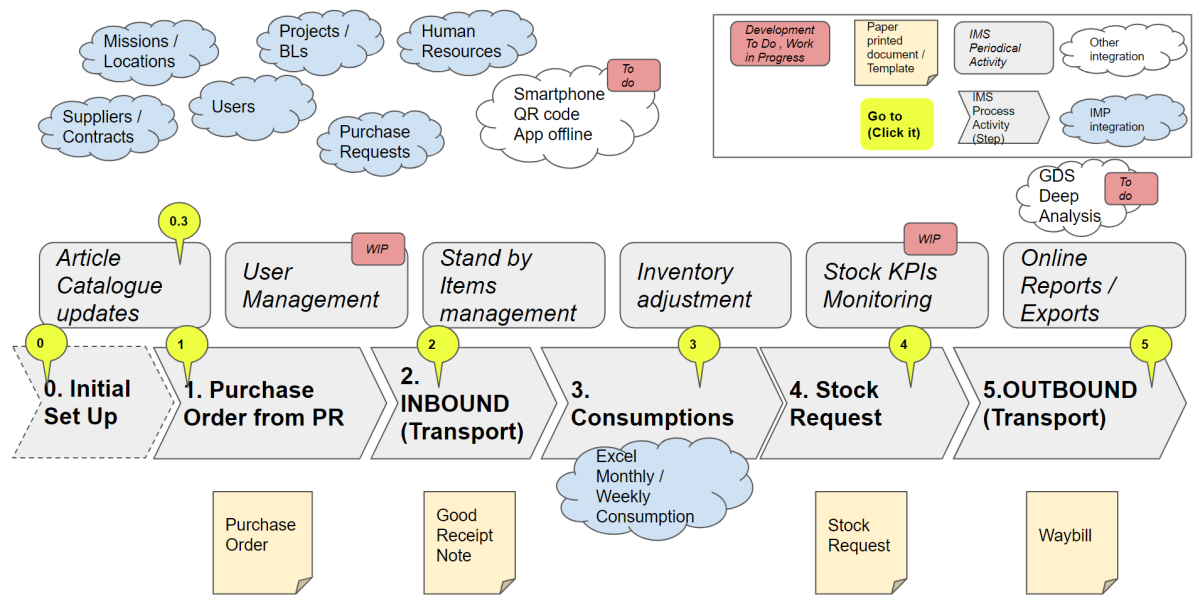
Missions / Locations

Projects / BLs

Human Resources

Suppliers / Contracts

Users

Purchase Requests

To do

Smartphone QR code App offline

Development To Do , Work in Progress

Paper printed document / Template

IMS Periodical Activity

Other integration

Go to (Click it)

IMS Process Activity (Step)

IMP integration

GDS Deep Analysis

To do

0.3

Article Catalogue updates

WIP

User Management

Stand by Items management

Inventory adjustment

WIP

Stock KPIs Monitoring

Online Reports / Exports

0

0. Initial Set Up

1

1. Purchase Order from PR

2

2. INBOUND (Transport)

3

3. Consumptions

4

4. Stock Request

5

5.OUTBOUND (Transport)

Excel Monthly / Weekly Consumption

Purchase Order

Good Receipt Note

Stock Request

Waybill